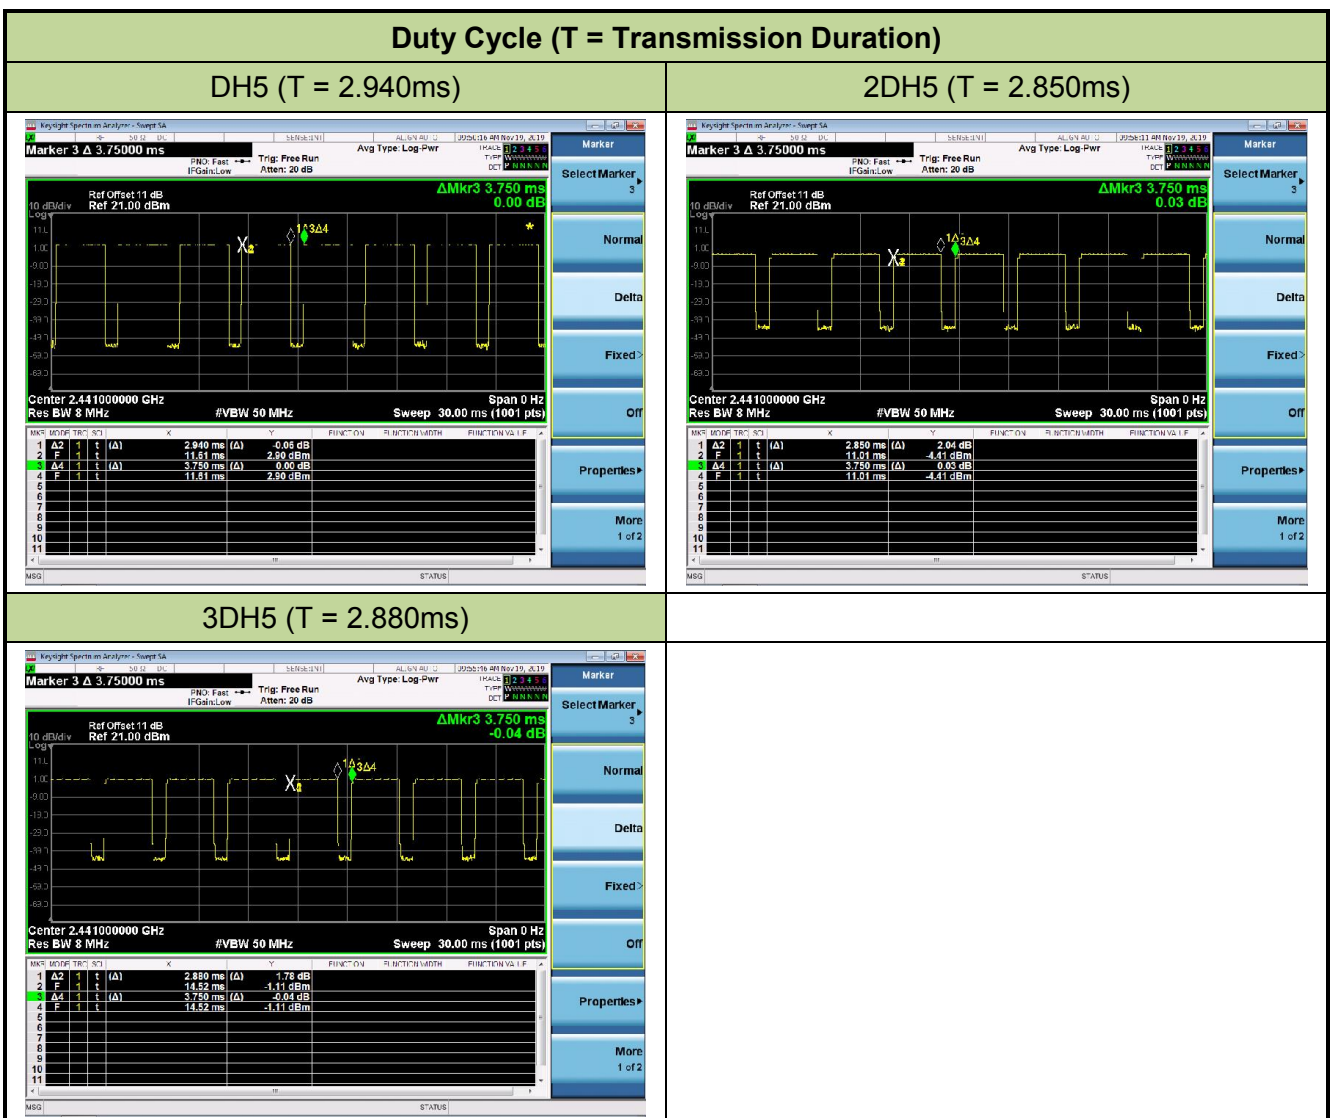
Duty Cycle (T = Transmission Duration)

DH5 (T = 2.940ms)

Keysight Spectrum Analyzer - Swept SA

Marker 3 Δ 3.75000 ms

PNO: Fast IFGain:Low Trig: Free Run Atten: 20 dB

Avg Type: Log-Pwr

Marker

Select Marker 3

Ref Offset 11 dB
10 dB/div Ref 21.00 dBm

ΔMkr3 3.750 ms
0.00 dB

Normal

Delta

Fixed

Off

Center 2.441000000 GHz
Res BW 8 MHz #VBW 50 MHz
Span 0 Hz
Sweep 30.00 ms (1001 pts)

| MKR | MODE | TRC | SCL | X | | Y |
|---|---|---|---|---|---|---|
| 1 | Δ2 | 1 | t (Δ) | 2.940 ms | (Δ) | -0.05 dB |
| 2 | F | 1 | t | 11.61 ms | | 2.90 dBm |
| 3 | Δ4 | 1 | t (Δ) | 3.750 ms | (Δ) | 0.00 dB |
| 4 | F | 1 | t | 11.61 ms | | 2.90 dBm |

Properties

More 1 of 2

MSG STATUS

2DH5 (T = 2.850ms)

Keysight Spectrum Analyzer - Swept SA

Marker 3 Δ 3.75000 ms

PNO: Fast IFGain:Low Trig: Free Run Atten: 20 dB

Avg Type: Log-Pwr

Marker

Select Marker 3

Ref Offset 11 dB
10 dB/div Ref 21.00 dBm

ΔMkr3 3.750 ms
0.03 dB

Normal

Delta

Fixed

Off

Center 2.441000000 GHz
Res BW 8 MHz #VBW 50 MHz
Span 0 Hz
Sweep 30.00 ms (1001 pts)

| MKR | MODE | TRC | SCL | X | | Y |
|---|---|---|---|---|---|---|
| 1 | Δ2 | 1 | t (Δ) | 2.850 ms | (Δ) | 2.04 dB |
| 2 | F | 1 | t | 11.01 ms | | -4.41 dBm |
| 3 | Δ4 | 1 | t (Δ) | 3.750 ms | (Δ) | 0.03 dB |
| 4 | F | 1 | t | 11.01 ms | | -4.41 dBm |

Properties

More 1 of 2

MSG STATUS

3DH5 (T = 2.880ms)

Keysight Spectrum Analyzer - Swept SA

Marker 3 Δ 3.75000 ms

PNO: Fast IFGain:Low Trig: Free Run Atten: 20 dB

Avg Type: Log-Pwr

Marker

Select Marker 3

Ref Offset 11 dB
10 dB/div Ref 21.00 dBm

ΔMkr3 3.750 ms
-0.04 dB

Normal

Delta

Fixed

Off

Center 2.441000000 GHz
Res BW 8 MHz #VBW 50 MHz
Span 0 Hz
Sweep 30.00 ms (1001 pts)

| MKR | MODE | TRC | SCL | X | | Y |
|---|---|---|---|---|---|---|
| 1 | Δ2 | 1 | t (Δ) | 2.880 ms | (Δ) | 1.78 dB |
| 2 | F | 1 | t | 14.52 ms | | -1.11 dBm |
| 3 | Δ4 | 1 | t (Δ) | 3.750 ms | (Δ) | -0.04 dB |
| 4 | F | 1 | t | 14.52 ms | | -1.11 dBm |

Properties

More 1 of 2

MSG STATUS